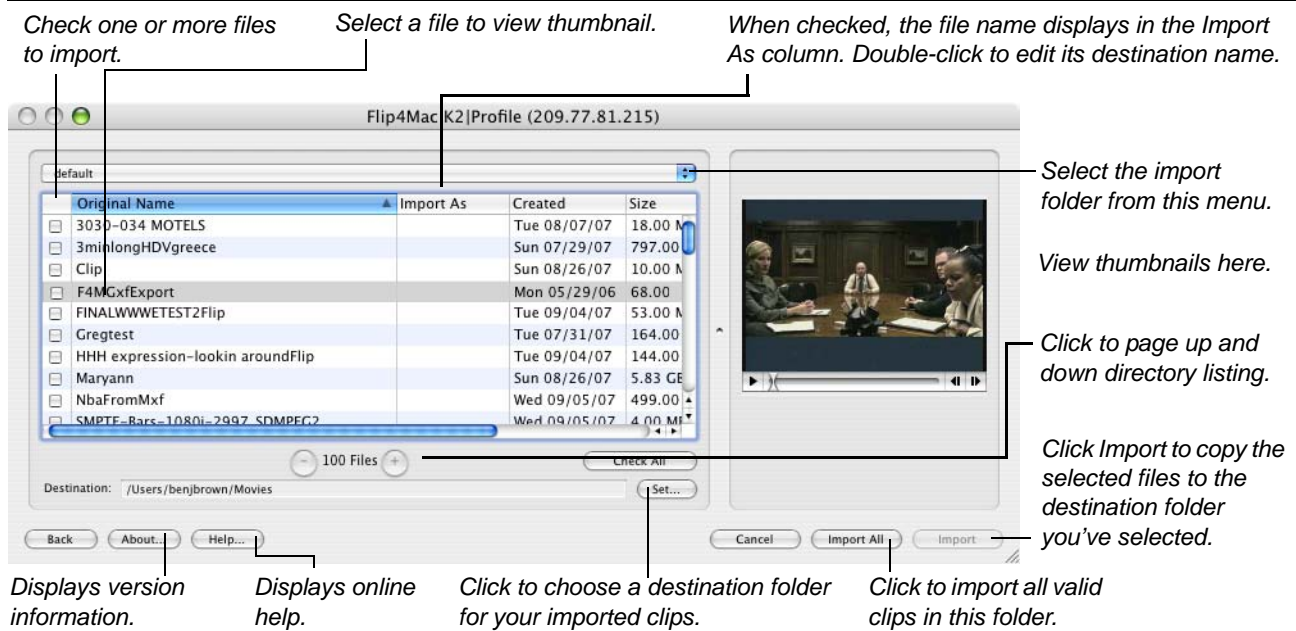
Check one or more files to import.

Select a file to view thumbnail.

When checked, the file name displays in the Import As column. Double-click to edit its destination name.

Flip4Mac K2|Profile (209.77.81.215)

default

| | Original Name | Import As | Created | Size |
|---|---|---|---|---|
| | 3030-034 MOTELS | | Tue 08/07/07 | 18.00 M |
| | 3minlongHDVgreece | | Sun 07/29/07 | 797.00 |
| | Clip | | Sun 08/26/07 | 10.00 M |
| | F4MGxfExport | | Mon 05/29/06 | 68.00 |
| | FINALWWWETEST2Flip | | Tue 09/04/07 | 53.00 M |
| | Gregtest | | Tue 07/31/07 | 164.00 |
| | HHH expression-lookin aroundFlip | | Tue 09/04/07 | 144.00 |
| | Maryann | | Sun 08/26/07 | 5.83 GE |
| | NbaFromMxf | | Wed 09/05/07 | 499.00 |
| | SMPTE-Bars-1080i-2997 SDMPEG2 | | Wed 09/05/07 | 4.00 MI |

100 Files

Check All

Destination: /Users/benjbrown/Movies

Set...

Back

About...

Help...

Cancel

Import All

Import

Select the import folder from this menu.

View thumbnails here.

Click to page up and down directory listing.

Click Import to copy the selected files to the destination folder you've selected.

Displays version information.

Displays online help.

Click to choose a destination folder for your imported clips.

Click to import all valid clips in this folder.